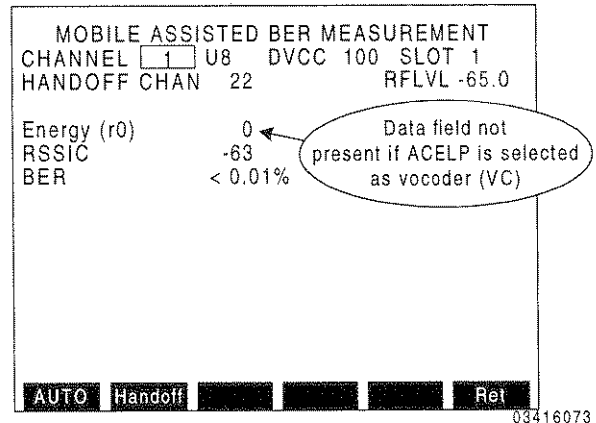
MOBILE ASSISTED BER MEASUREMENT
CHANNEL 1 U8 DVCC 100 SLOT 1
HANDOFF CHAN 22 RFLVL -65.0

Energy (r0) 0
RSSIC -63
BER < 0.01%

Data field not present if ACELP is selected as vocoder (VC)

AUTO Handoff Ret

03416073